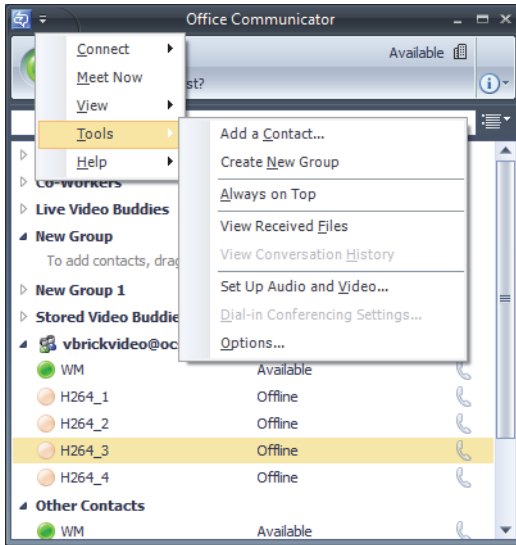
Office Communicator

Available

st?

Connect
Meet Now
View
Tools
Help

Add a Contact...
Create New Group
Always on Top
View Received Files
View Conversation History
Set Up Audio and Video...
Dial-in Conferencing Settings...
Options...

Co-workers
Live Video Buddies
New Group
To add contacts, drag
New Group 1
Stored Video Buddie
vbrickvideo@oc
WM Available
H264_1 Offline
H264_2 Offline
H264_3 Offline
H264_4 Offline
Other Contacts
WM Available